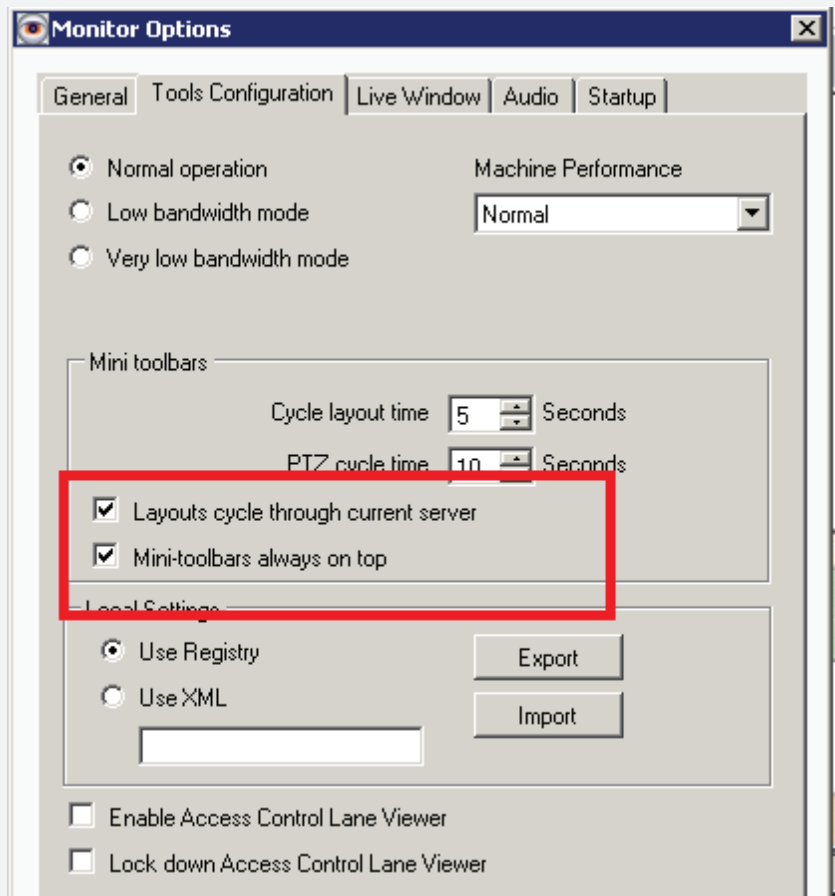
Monitor Options

General | Tools Configuration | Live Window | Audio | Startup

Normal operation
Low bandwidth mode
Very low bandwidth mode

Machine Performance
Normal

Mini toolbars
Cycle layout time 5 Seconds
PTZ cycle time 10 Seconds
Layouts cycle through current server
Mini-toolbars always on top

Local Settings
Use Registry
Use XML
Export
Import

Enable Access Control Lane Viewer
Lock down Access Control Lane Viewer